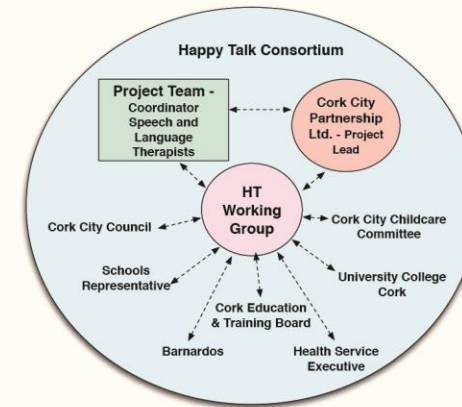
Happy Talk Consortium

Project Team - Coordinator Speech and Language Therapists

Cork City Partnership Ltd. - Project Lead

HT Working Group

Cork City Council

Cork City Childcare Committee

Schools Representative

University College Cork

Cork Education & Training Board

Barnardos

Health Service Executive